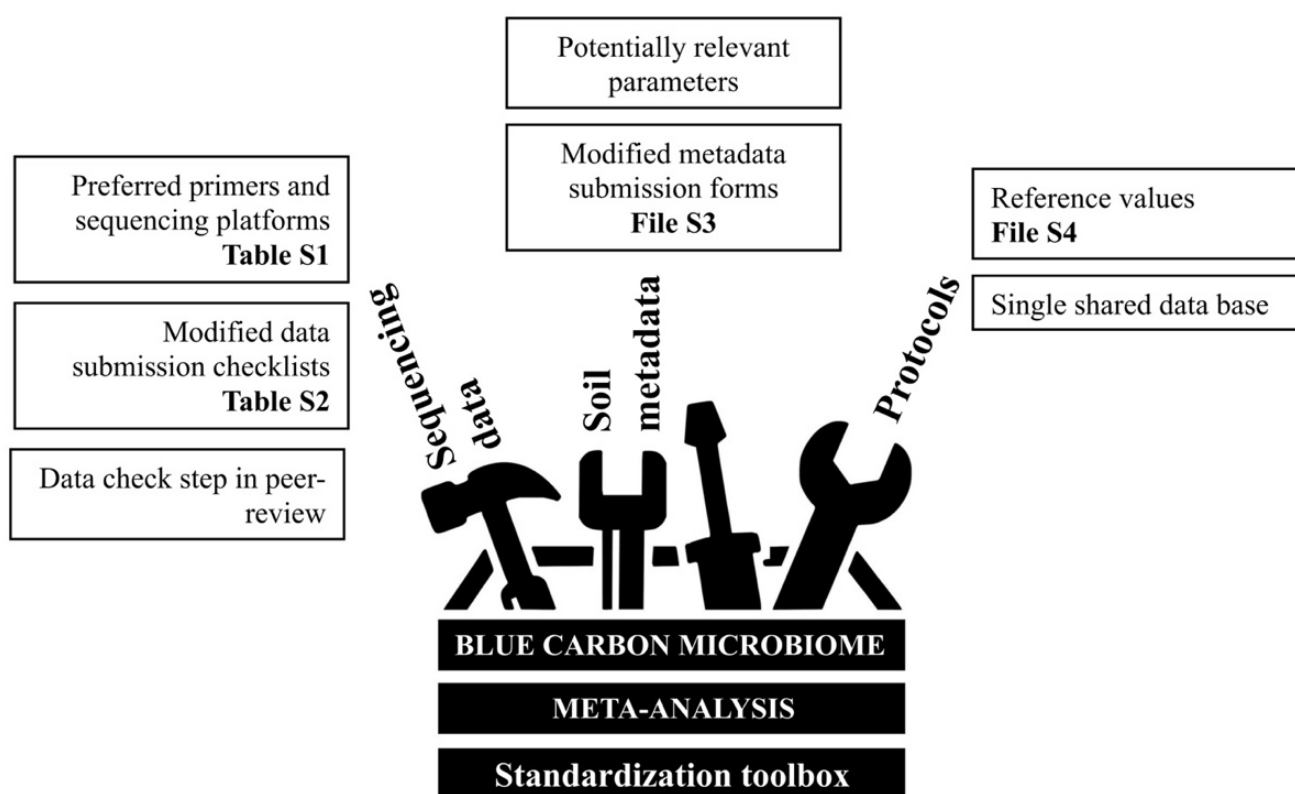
Potentially relevant parameters

Modified metadata submission forms
**File S3**

Preferred primers and sequencing platforms
**Table S1**

Modified data submission checklists
**Table S2**

Data check step in peer-review

Reference values
**File S4**

Single shared data base

Sequencing data

Soil metadata

Protocols

BLUE CARBON MICROBIOME

META-ANALYSIS

Standardization toolbox